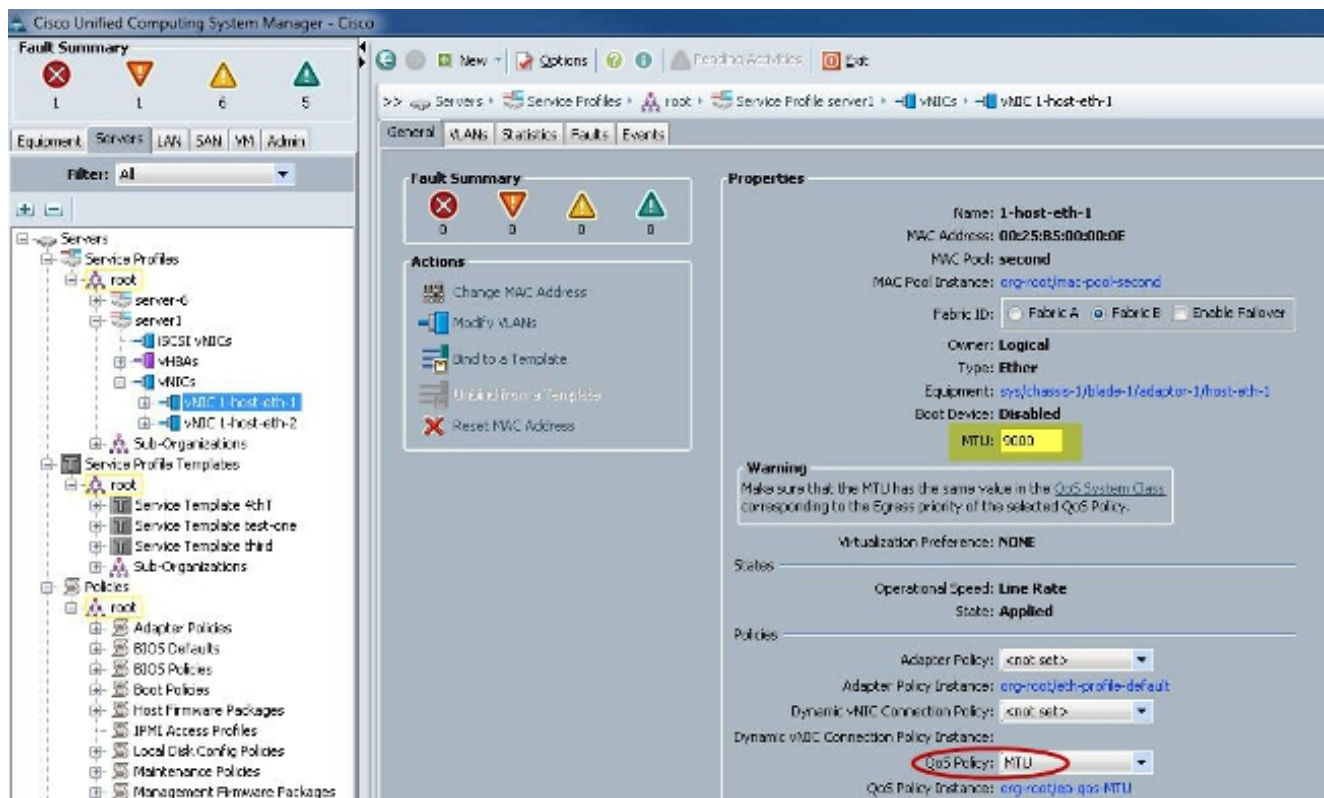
Cisco Unified Computing System Manager - Cisco

Fault Summary
1 1 6 5

Equipment Servers LAN SAN VM Admin

Filter: All

Servers
Service Profiles
root
server-6
server1
iSCSI vNICs
vHBAs
vNICs
vNIC 1-host-eth-1
vNIC 1-host-eth-2
Sub-Organizations
Service Profile Templates
root
Service Template 4th T
Service Template test-one
Service Template third
Sub-Organizations
Policies
root
Adapter Policies
BIOS Defaults
BIOS Policies
Boot Policies
Host Firmware Packages
IPMI Access Profiles
Local Disk Config Policies
Maintenance Policies
Management Firmware Packages

New Options Pending Activities Exit

>> Servers › Service Profiles › root › Service Profile server1 › vNICs › vNIC 1-host-eth-1

General VLANs Statistics Faults Events

Fault Summary
0 0 0 0

Actions
Change MAC Address
Modify VLANs
Bind to a Template
Unbind from a Template
Reset MAC Address

Properties
Name: 1-host-eth-1
MAC Address: 00:25:B5:00:00:0E
MAC Pool: second
MAC Pool Instance: org-root/mac-pool-second
Fabric ID: Fabric A Fabric B Enable Failover
Owner: Logical
Type: Ether
Equipment: sys/chassis-1/blade-1/adaptor-1/host-eth-1
Boot Device: Disabled
MTU: 9000

Warning
Make sure that the MTU has the same value in the QoS System Class corresponding to the Egress priority of the selected QoS Policy.

Virtualization Preference: NONE
States
Operational Speed: Line Rate
State: Applied
Policies
Adapter Policy: <not set>
Adapter Policy Instance: org-root/eth-profile-default
Dynamic vNIC Connection Policy: <not set>
Dynamic vNIC Connection Policy Instance:
QoS Policy: MTU
QoS Policy Instance: org-root/ep-qos-MTU